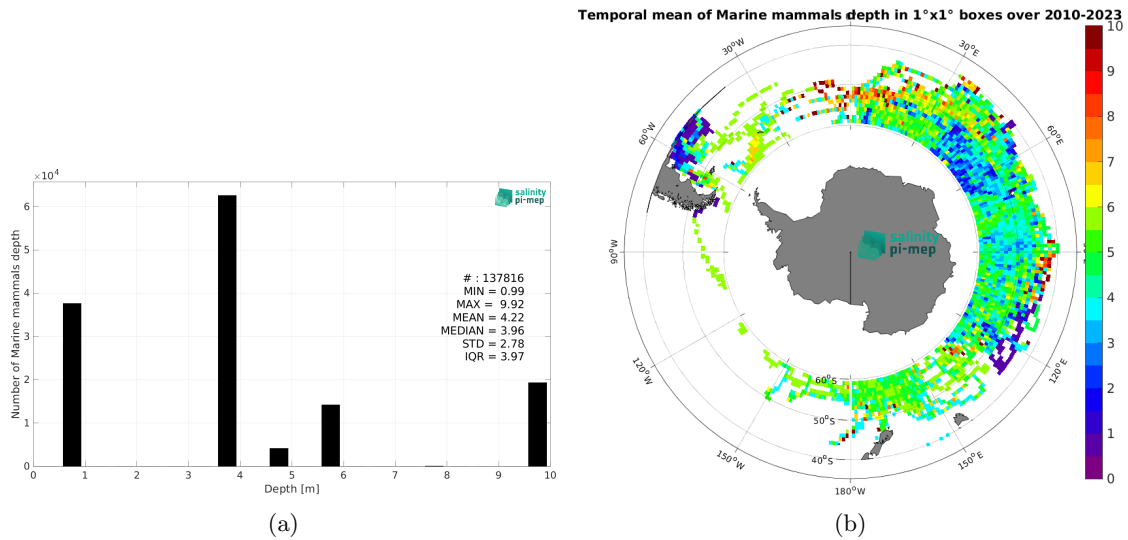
$\times10^4$

salinity pi-mep

6
5
4
3
2
1
0

Number of Marine mammals depth

# : 137816
MIN = 0.99
MAX = 9.92
MEAN = 4.22
MEDIAN = 3.96
STD = 2.78
IQR = 3.97

0 1 2 3 4 5 6 7 8 9 10
Depth [m]

(a)

Temporal mean of Marine mammals depth in 1°x1° boxes over 2010-2023

0°
30°E
60°E
90°E
120°E
150°E
180°W
150°W
120°W
90°W
60°W
30°W
60°S
50°S
40°S

salinity pi-mep

10
9
8
7
6
5
4
3
2
1
0

(b)